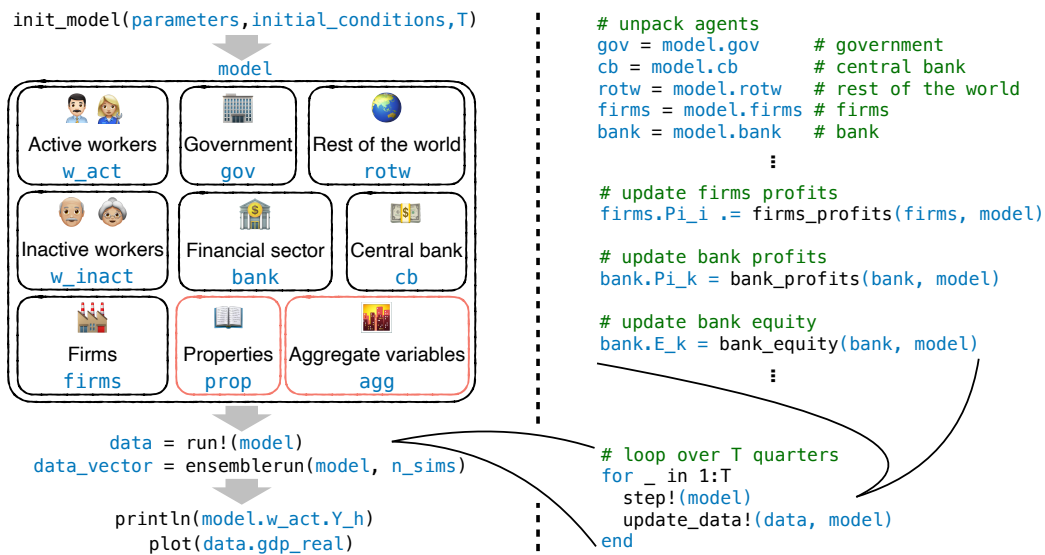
init_model(parameters,initial_conditions,T)

model

Active workers
w_act

Government
gov

Rest of the world
rotw

Inactive workers
w_inact

Financial sector
bank

Central bank
cb

Firms
firms

Properties
prop

Aggregate variables
agg

data = run!(model)
data_vector = ensemblerun(model, n_sims)

println(model.w_act.Y_h)
plot(data.gdp_real)

# unpack agents
gov = model.gov # government
cb = model.cb # central bank
rotw = model.rotw # rest of the world
firms = model.firms # firms
bank = model.bank # bank

⋮

# update firms profits
firms.Pi_i .= firms_profits(firms, model)

# update bank profits
bank.Pi_k = bank_profits(bank, model)

# update bank equity
bank.E_k = bank_equity(bank, model)

⋮

# loop over T quarters
for _ in 1:T
step!(model)
update_data!(data, model)
end